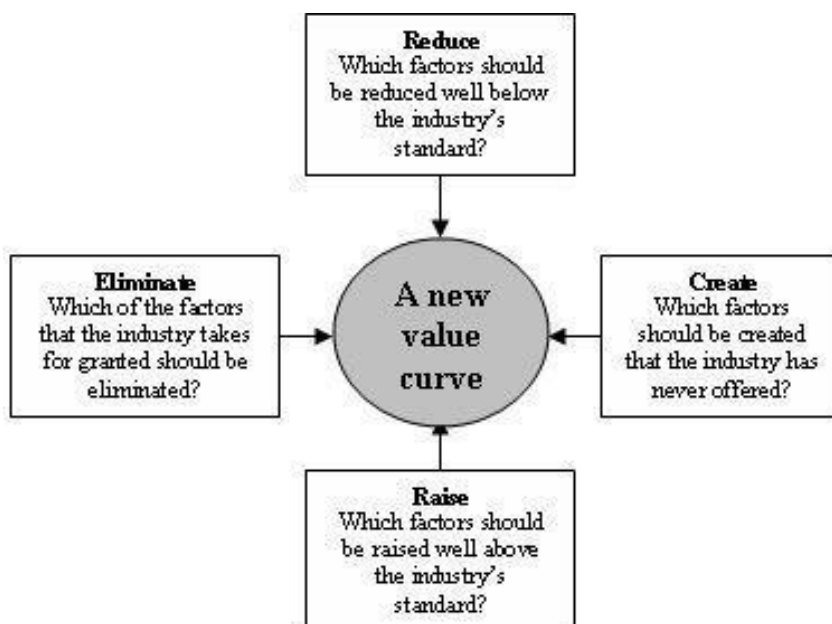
Reduce
Which factors should be reduced well below the industry's standard?

Eliminate
Which of the factors that the industry takes for granted should be eliminated?

A new value curve

Create
Which factors should be created that the industry has never offered?

Raise
Which factors should be raised well above the industry's standard?